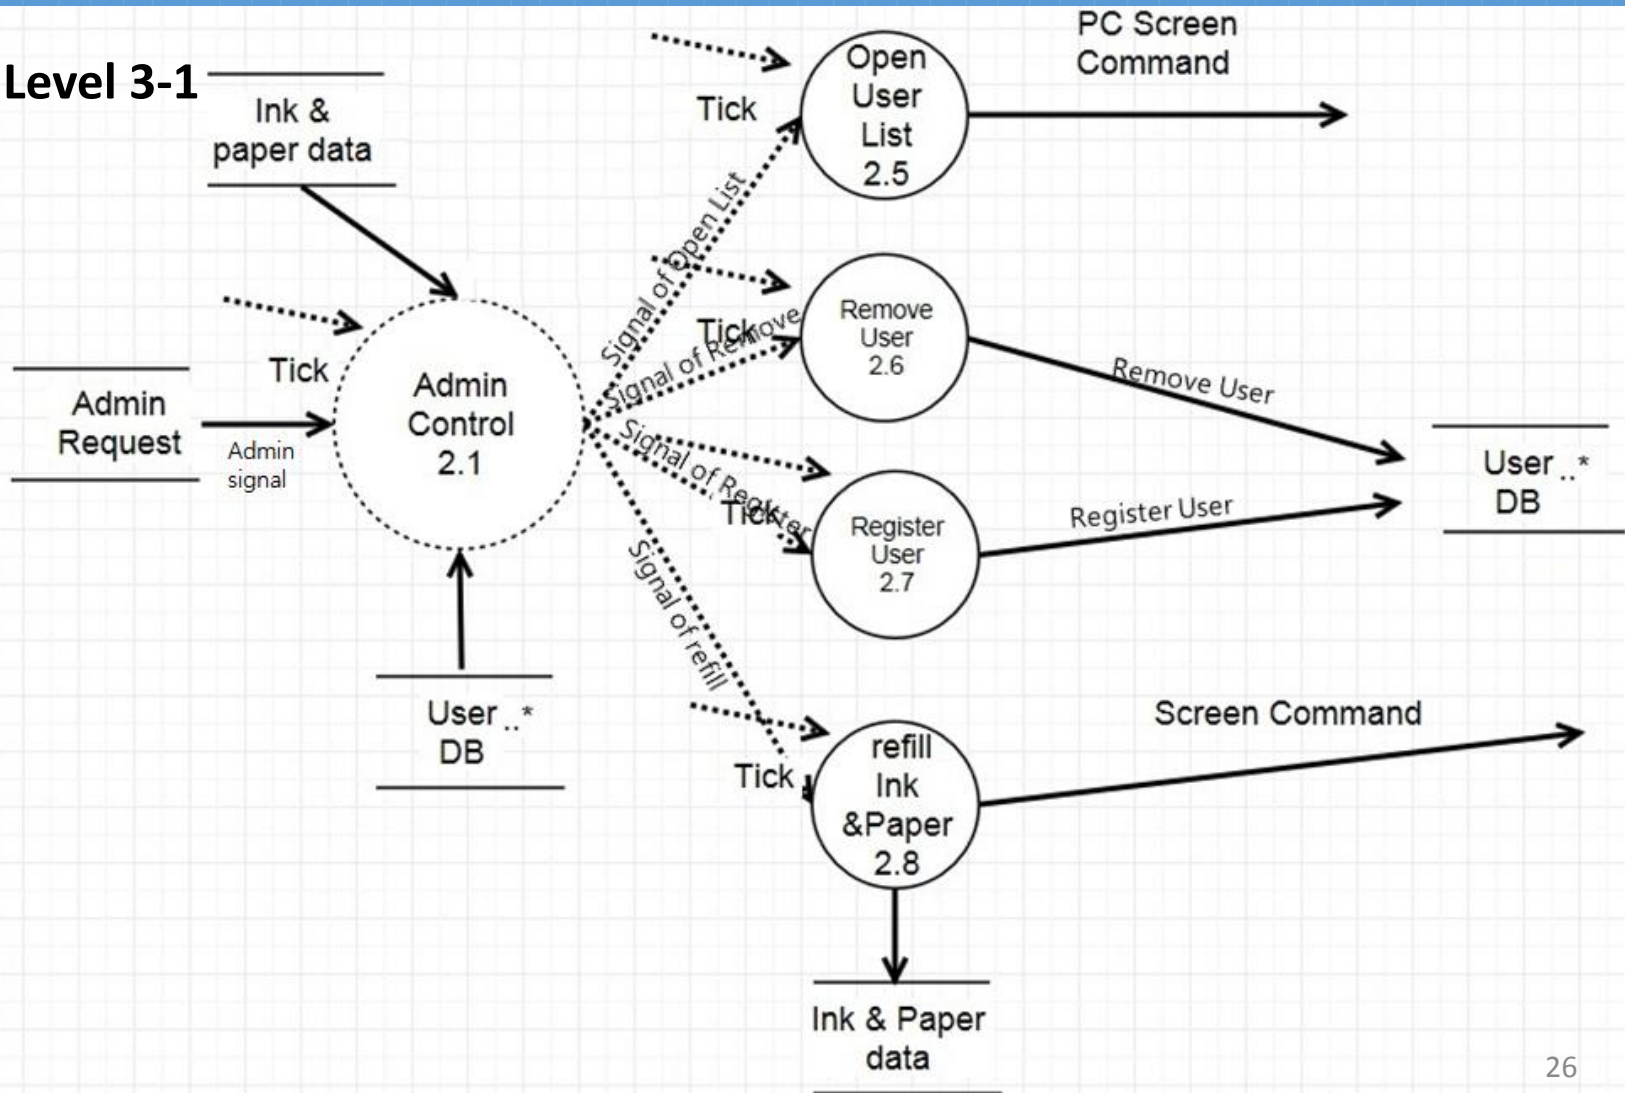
Level 3-1

Ink & paper data

Tick

Admin Request

Admin signal

Admin Control 2.1

User ..* DB

Tick

Open User List 2.5

PC Screen Command

Signal of Open List

Tick

Signal of Remove

Remove User 2.6

Remove User

Signal of Register

Tick

Register User 2.7

Register User

User ..* DB

Signal of refill

Tick

refill Ink &Paper 2.8

Screen Command

Ink & Paper data

26